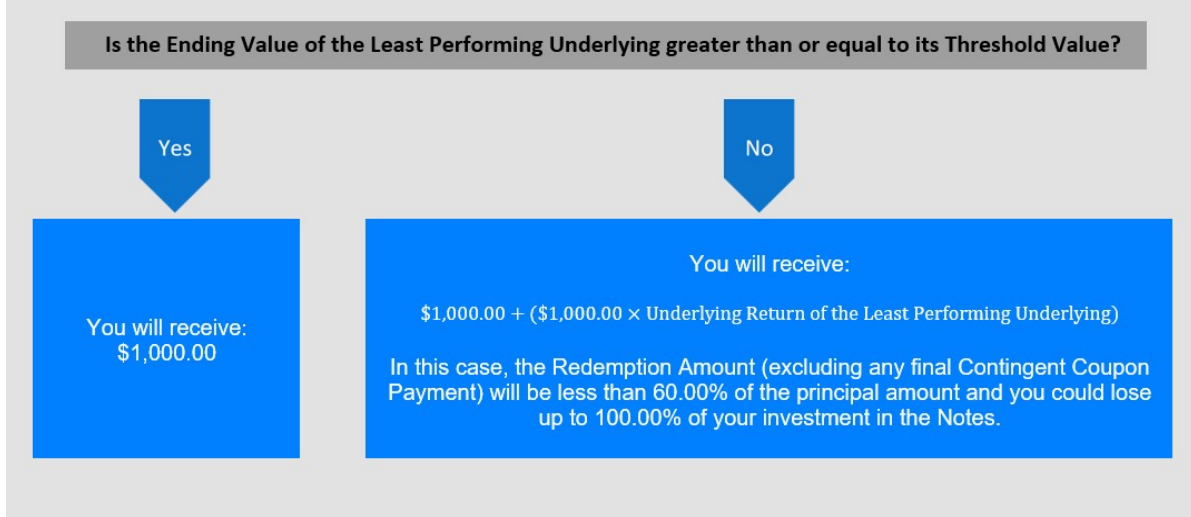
Is the Ending Value of the Least Performing Underlying greater than or equal to its Threshold Value?

Yes

No

You will receive:
$1,000.00

You will receive:

$\$1{,}000.00 + (\$1{,}000.00 \times \text{Underlying Return of the Least Performing Underlying})$

In this case, the Redemption Amount (excluding any final Contingent Coupon Payment) will be less than 60.00% of the principal amount and you could lose up to 100.00% of your investment in the Notes.